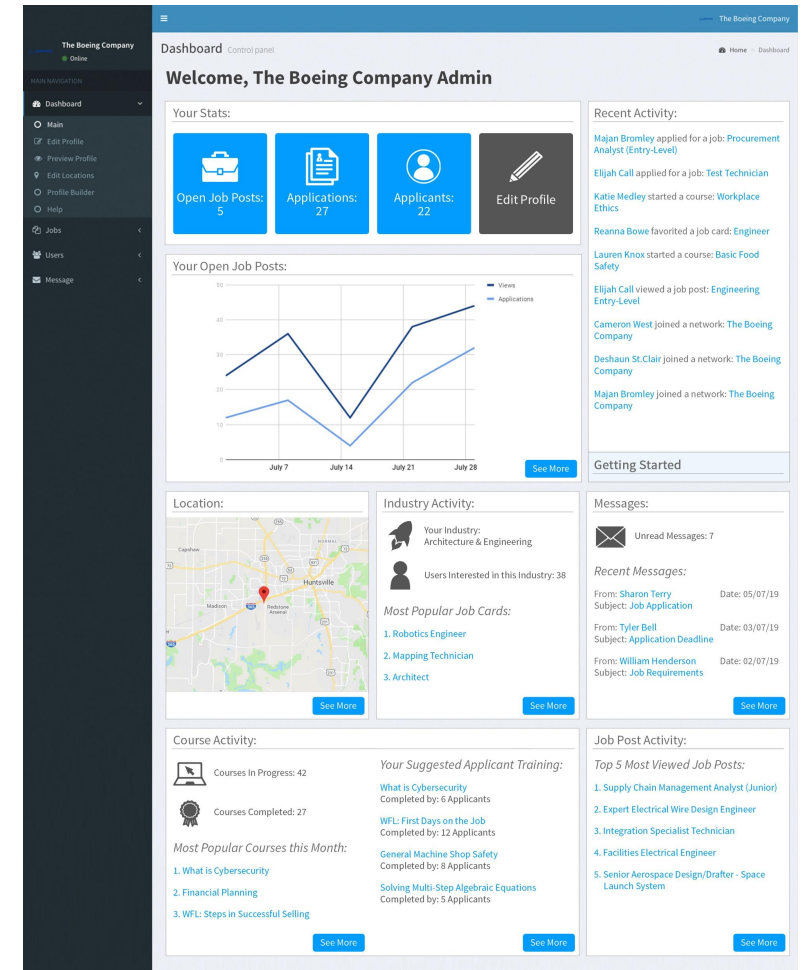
The Boeing Company
Online

MAIN NAVIGATION
Dashboard
Main
Edit Profile
Preview Profile
Edit Locations
Profile Builder
Help
Jobs
Users
Message

≡
The Boeing Company

Dashboard Control panel
Home > Dashboard

Welcome, The Boeing Company Admin

Your Stats:
Open Job Posts: 5
Applications: 27
Applicants: 22
Edit Profile

Your Open Job Posts:
Views
Applications
50
40
30
20
10
0
July 7
July 14
July 21
July 28
See More

Recent Activity:
Majan Bromley applied for a job: Procurement Analyst (Entry-Level)
Elijah Call applied for a job: Test Technician
Katie Medley started a course: Workplace Ethics
Reanna Bowe favorited a job card: Engineer
Lauren Knox started a course: Basic Food Safety
Elijah Call viewed a job post: Engineering Entry-Level
Cameron West joined a network: The Boeing Company
Deshaun St.Clair joined a network: The Boeing Company
Majan Bromley joined a network: The Boeing Company

Getting Started

Location:
Capshaw
Huntsville
Madison
Redstone Arsenal
See More

Industry Activity:
Your Industry: Architecture & Engineering
Users Interested in this Industry: 38
Most Popular Job Cards:
1. Robotics Engineer
2. Mapping Technician
3. Architect
See More

Messages:
Unread Messages: 7
Recent Messages:
From: Sharon Terry Date: 05/07/19
Subject: Job Application
From: Tyler Bell Date: 03/07/19
Subject: Application Deadline
From: William Henderson Date: 02/07/19
Subject: Job Requirements
See More

Course Activity:
Courses In Progress: 42
Courses Completed: 27
Most Popular Courses this Month:
1. What is Cybersecurity
2. Financial Planning
3. WFL: Steps in Successful Selling
See More

Your Suggested Applicant Training:
What is Cybersecurity
Completed by: 6 Applicants
WFL: First Days on the Job
Completed by: 12 Applicants
General Machine Shop Safety
Completed by: 8 Applicants
Solving Multi-Step Algebraic Equations
Completed by: 5 Applicants
See More

Job Post Activity:
Top 5 Most Viewed Job Posts:
1. Supply Chain Management Analyst (Junior)
2. Expert Electrical Wire Design Engineer
3. Integration Specialist Technician
4. Facilities Electrical Engineer
5. Senior Aerospace Design/Drafter - Space Launch System
See More